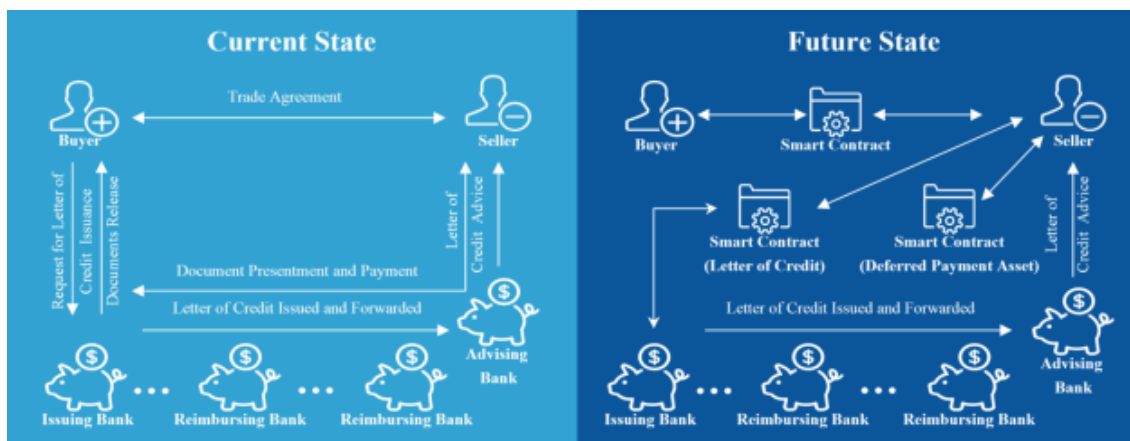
Current State

Buyer

Trade Agreement

Seller

Request for Letter of Credit Issuance

Documents Release

Letter of Credit Advice

Document Presentment and Payment

Letter of Credit Issued and Forwarded

Advising Bank

Issuing Bank

Reimbursing Bank

Reimbursing Bank

Future State

Buyer

Smart Contract

Seller

Smart Contract (Letter of Credit)

Smart Contract (Deferred Payment Asset)

Letter of Credit Advice

Letter of Credit Issued and Forwarded

Advising Bank

Issuing Bank

Reimbursing Bank

Reimbursing Bank